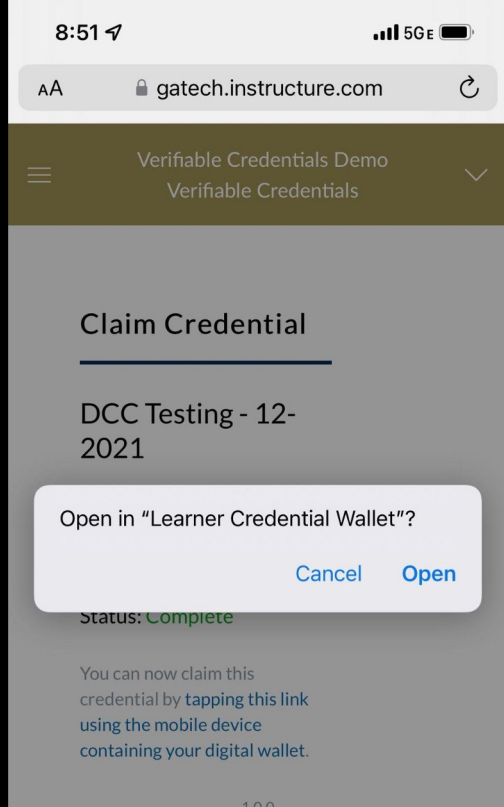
8:51

5GE

AA gatech.instructure.com

Verifiable Credentials Demo
Verifiable Credentials

Claim Credential

DCC Testing - 12-2021

Open in "Learner Credential Wallet"?

Cancel Open

Status: Complete

You can now claim this credential by tapping this link using the mobile device containing your digital wallet.

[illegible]